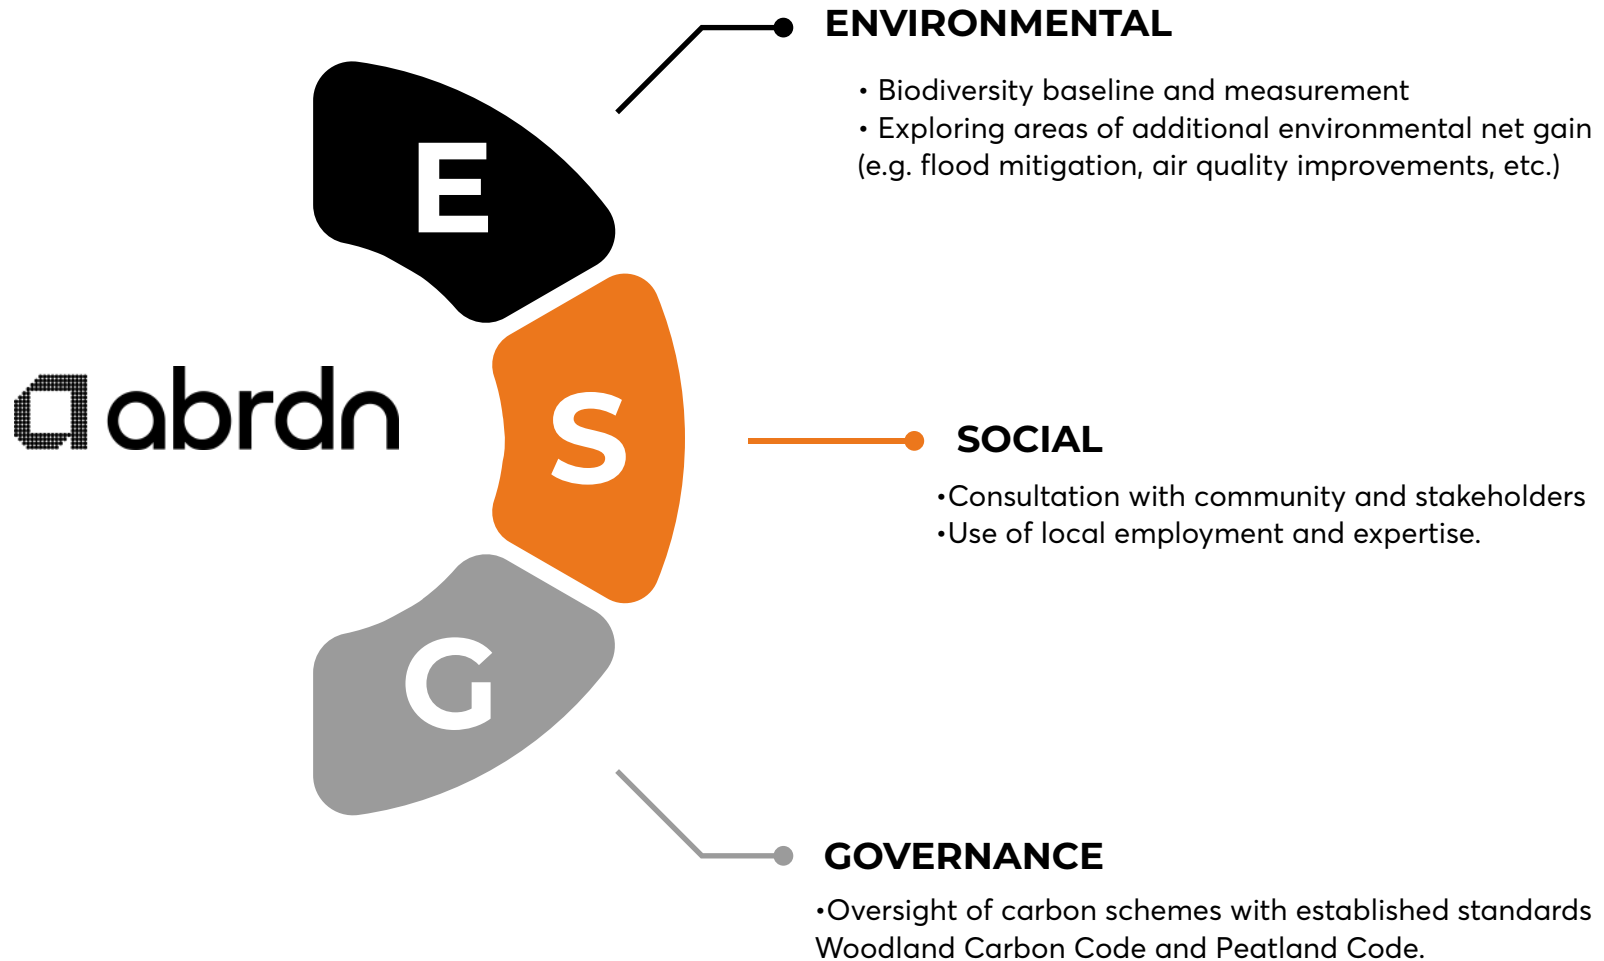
abrdn

E

S

G

ENVIRONMENTAL

• Biodiversity baseline and measurement
• Exploring areas of additional environmental net gain (e.g. flood mitigation, air quality improvements, etc.)

SOCIAL

•Consultation with community and stakeholders
•Use of local employment and expertise.

GOVERNANCE

•Oversight of carbon schemes with established standards Woodland Carbon Code and Peatland Code.